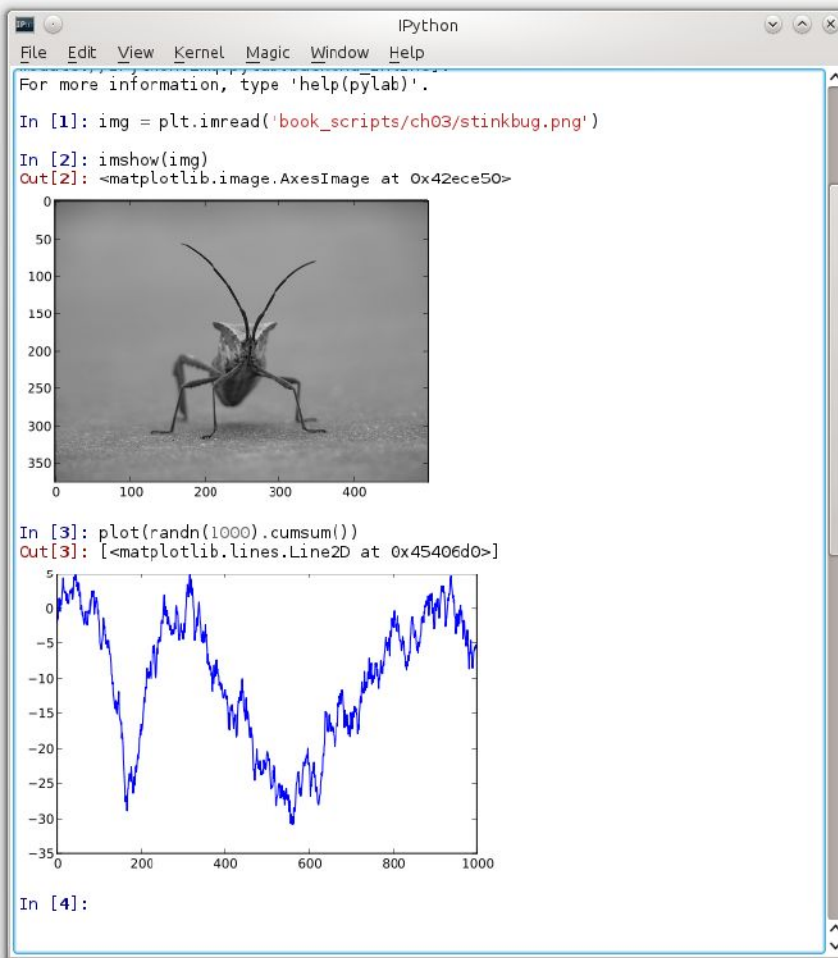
IPython

File Edit View Kernel Magic Window Help

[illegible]
For more information, type 'help(pylab)'.

In [1]: img = plt.imread('book_scripts/ch03/stinkbug.png')

In [2]: imshow(img)
Out[2]: <matplotlib.image.AxesImage at 0x42ece50>

0
50
100
150
200
250
300
350
0 100 200 300 400

In [3]: plot(randn(1000).cumsum())
Out[3]: [<matplotlib.lines.Line2D at 0x45406d0>]

5
0
−5
−10
−15
−20
−25
−30
−35
0 200 400 600 800 1000

In [4]: